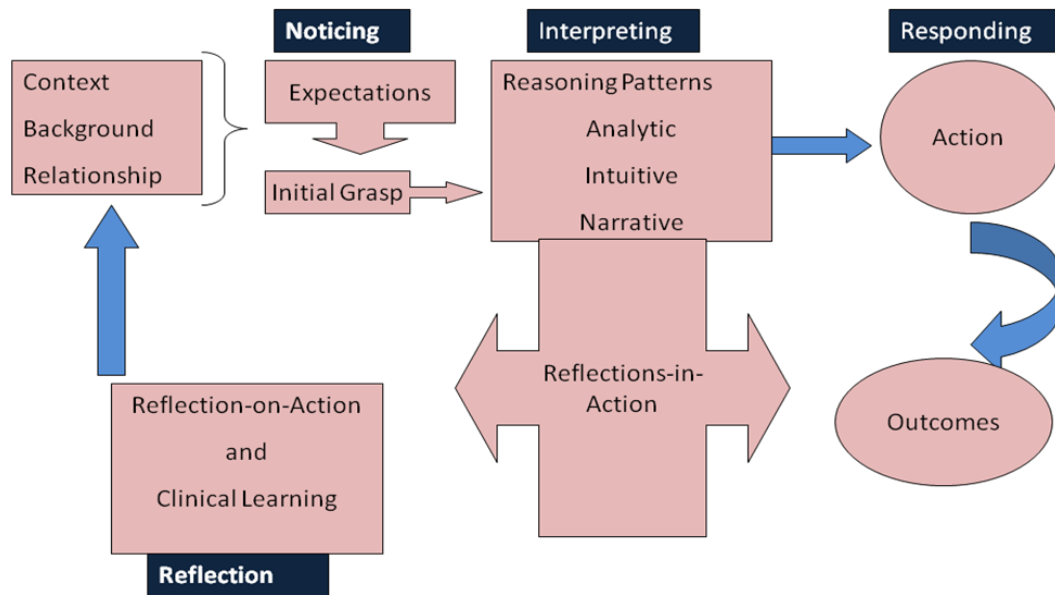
Noticing

Interpreting

Responding

Context

Background

Relationship

Expectations

Initial Grasp

Reasoning Patterns

Analytic

Intuitive

Narrative

Action

Reflections-in-Action

Outcomes

Reflection-on-Action

and

Clinical Learning

Reflection